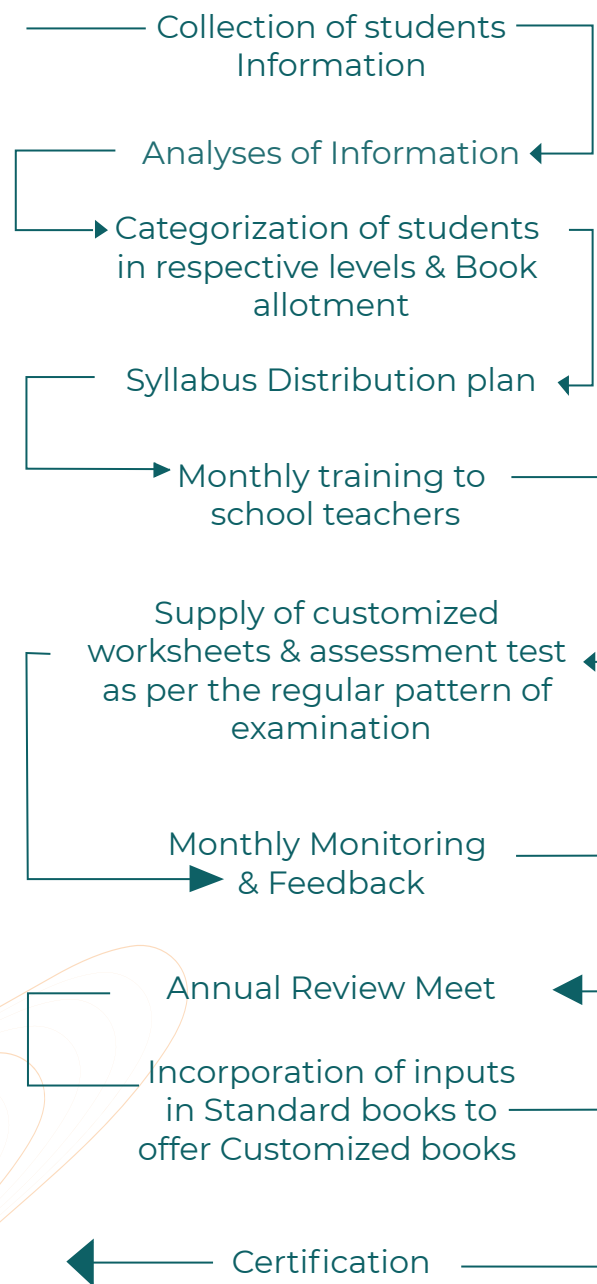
Collection of students Information

Analyses of Information

Categorization of students in respective levels & Book allotment

Syllabus Distribution plan

Monthly training to school teachers

Supply of customized worksheets & assessment test as per the regular pattern of examination

Monthly Monitoring & Feedback

Annual Review Meet

Incorporation of inputs in Standard books to offer Customized books

Certification